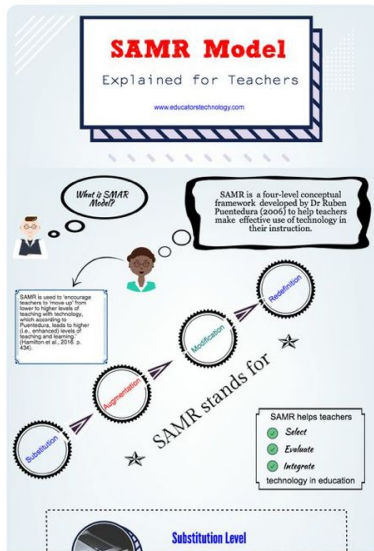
SAMR Model

Explained for Teachers

www.educatorstechnology.com

What is SAMR Model?

SAMR is a four-level conceptual framework developed by Dr Ruben Puentedura (2006) to help teachers make effective use of technology in their instruction.

SAMR is used to 'encourage teachers to "move up" from lower to higher levels of teaching with technology, which according to Puentedura, leads to higher (i.e., enhanced) levels of teaching and learning' (Hamilton et al., 2016, p. 434).

Redefinition

Modification

Augmentation

Substitution

SAMR stands for

SAMR helps teachers

Select

Evaluate

Integrate

technology in education

Substitution Level